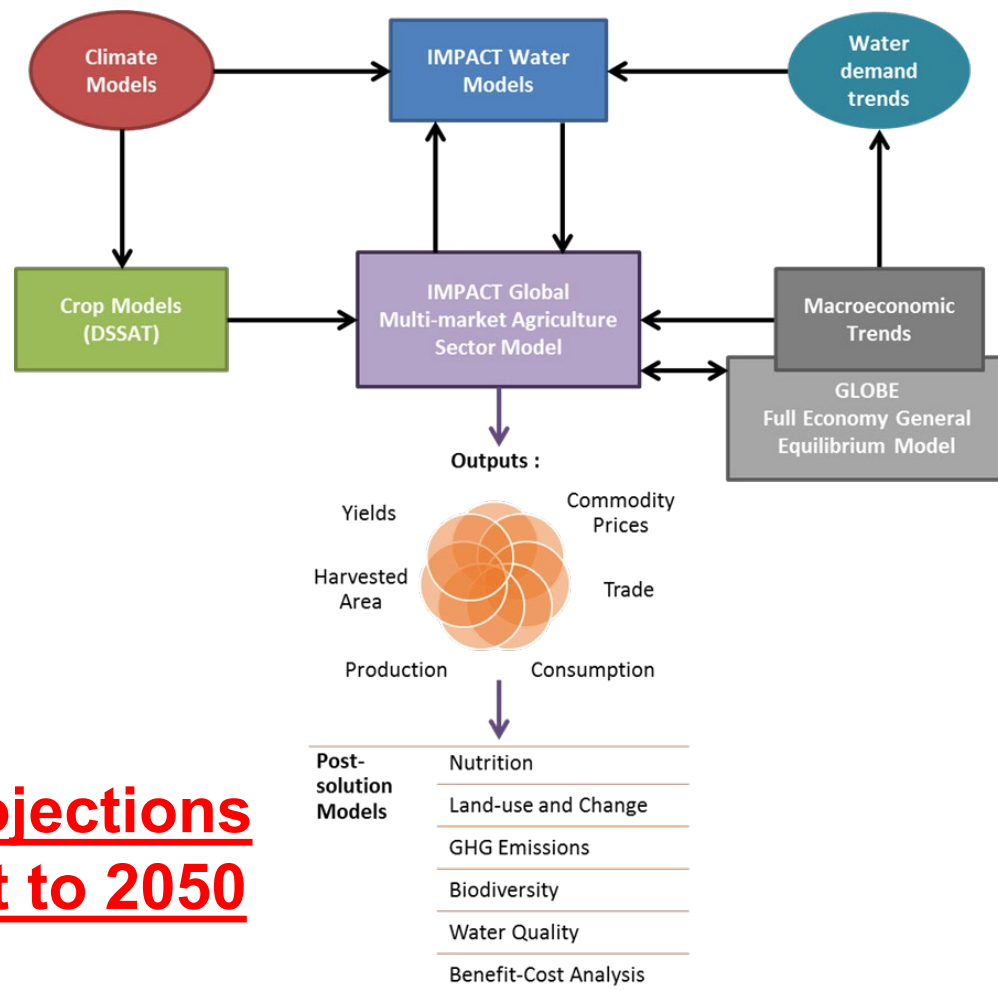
Climate Models

IMPACT Water Models

Water demand trends

Crop Models (DSSAT)

IMPACT Global Multi-market Agriculture Sector Model

Macroeconomic Trends

GLOBE Full Economy General Equilibrium Model

Outputs :

Yields

Commodity Prices

Harvested Area

Trade

Production

Consumption

Post-solution Models

| Post-solution Models | Nutrition |
|---|---|
| | Land-use and Change |
| | GHG Emissions |
| | Biodiversity |
| | Water Quality |
| | Benefit-Cost Analysis |

ojections

t to 2050